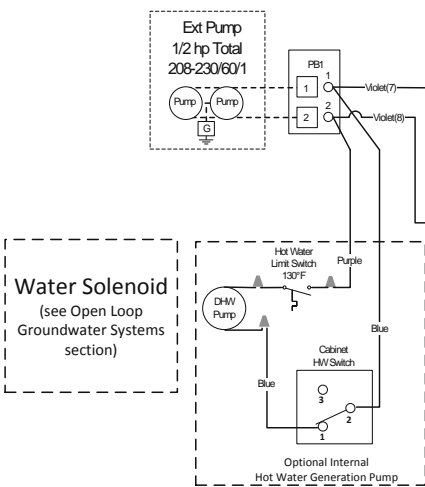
Ext Pump
1/2 hp Total
208-230/60/1

Pump
Pump
G

PB1
1
2
1
2
Violet(7)
Violet(8)

Water Solenoid
(see Open Loop Groundwater Systems section)

Hot Water
Limit Switch
130°F

Purple

DHW
Pump

Blue

Blue

Cabinet
HW Switch

3
2
1

Optional Internal
Hot Water Generation Pump